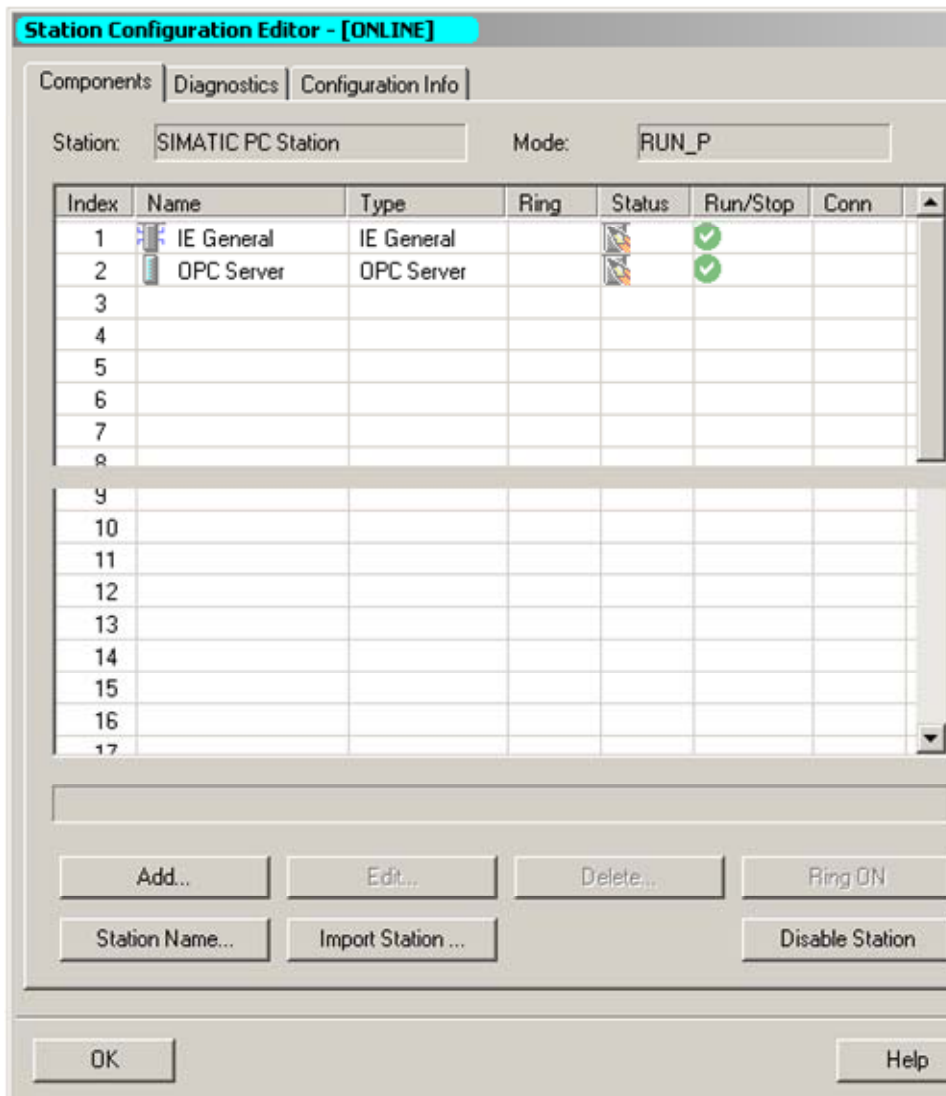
Station Configuration Editor - [ONLINE]

Components | Diagnostics | Configuration Info

Station: SIMATIC PC Station

Mode: RUN_P

| Index | Name | Type | Ring | Status | Run/Stop | Conn |
|---|---|---|---|---|---|---|
| 1 | IE General | IE General | | | | |
| 2 | OPC Server | OPC Server | | | | |
| 3 | | | | | | |
| 4 | | | | | | |
| 5 | | | | | | |
| 6 | | | | | | |
| 7 | | | | | | |
| 8 | | | | | | |
| 9 | | | | | | |
| 10 | | | | | | |
| 11 | | | | | | |
| 12 | | | | | | |
| 13 | | | | | | |
| 14 | | | | | | |
| 15 | | | | | | |
| 16 | | | | | | |
| 17 | | | | | | |

Add... Edit... Delete... Ring ON

Station Name... Import Station ... Disable Station

OK Help